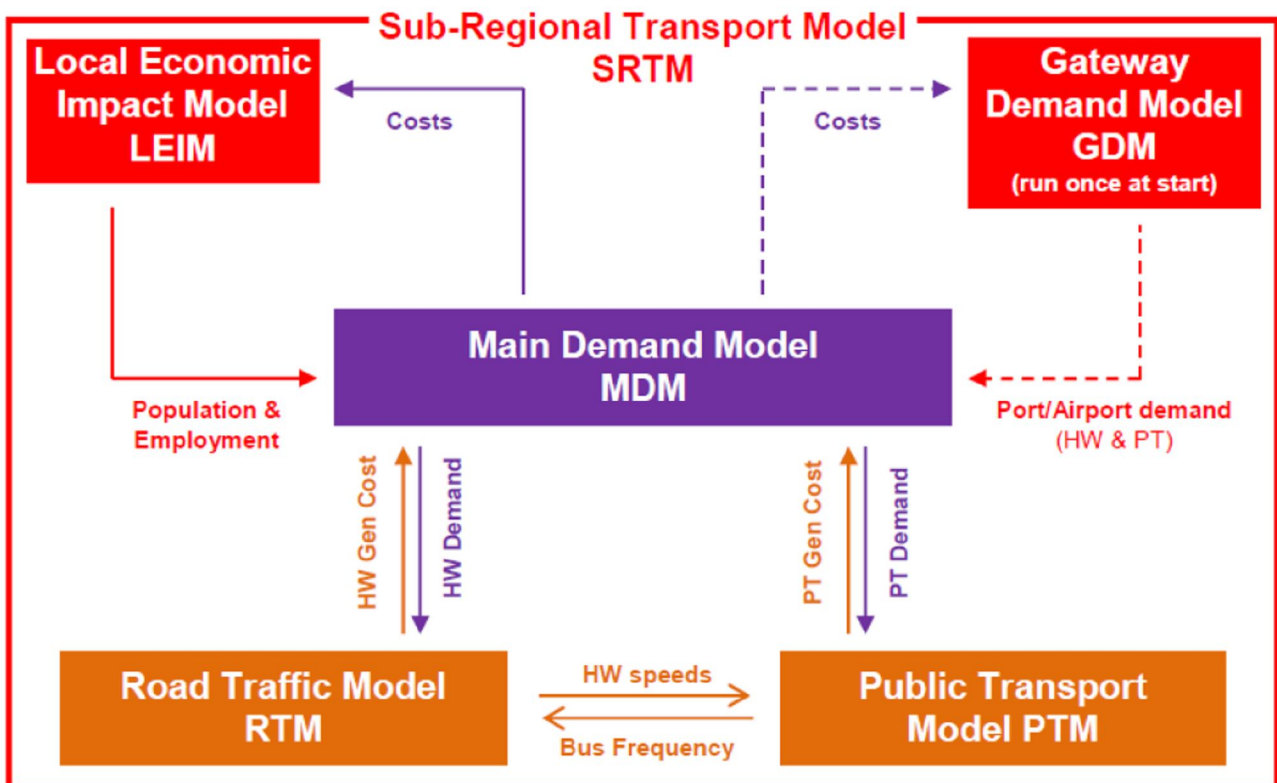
Sub-Regional Transport Model
SRTM

Local Economic Impact Model
LEIM

Costs

Costs

Gateway Demand Model
GDM
(run once at start)

Main Demand Model
MDM

Population & Employment

Port/Airport demand
(HW & PT)

HW Gen Cost

HW Demand

PT Gen Cost

PT Demand

Road Traffic Model
RTM

HW speeds

Bus Frequency

Public Transport Model PTM